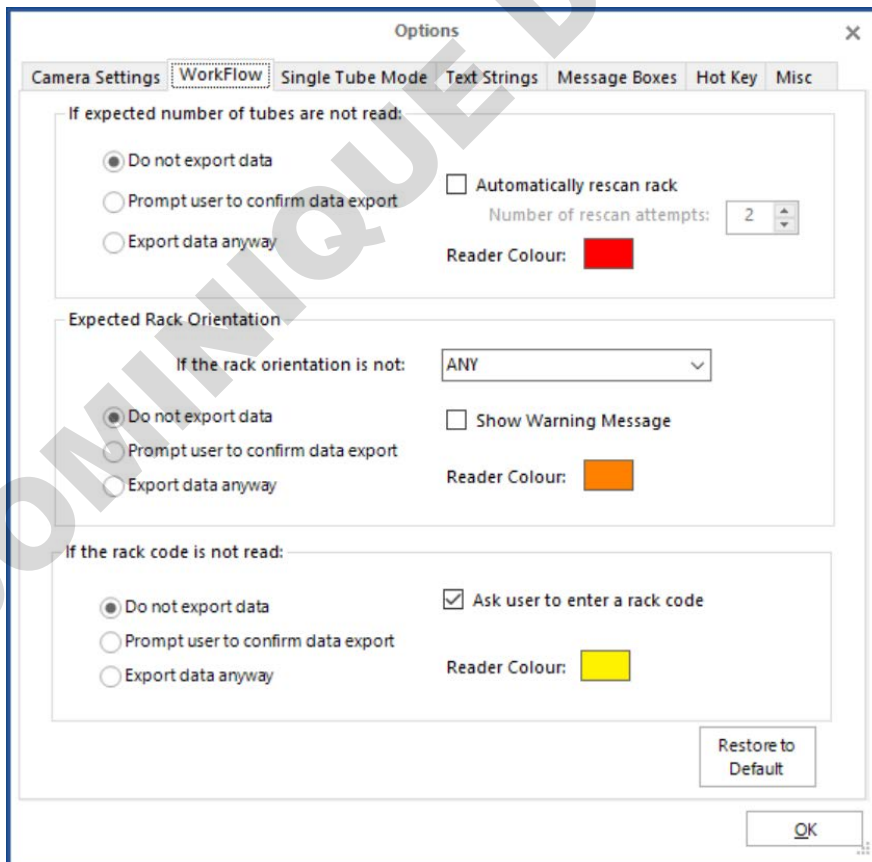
Options

Camera Settings | WorkFlow | Single Tube Mode | Text Strings | Message Boxes | Hot Key | Misc

If expected number of tubes are not read:

Do not export data
Prompt user to confirm data export
Export data anyway

Automatically rescan rack
Number of rescan attempts: 2
Reader Colour:

Expected Rack Orientation

If the rack orientation is not: ANY

Do not export data
Prompt user to confirm data export
Export data anyway

Show Warning Message
Reader Colour:

If the rack code is not read:

Do not export data
Prompt user to confirm data export
Export data anyway

Ask user to enter a rack code
Reader Colour:

Restore to Default

OK

DOMINIQUE D